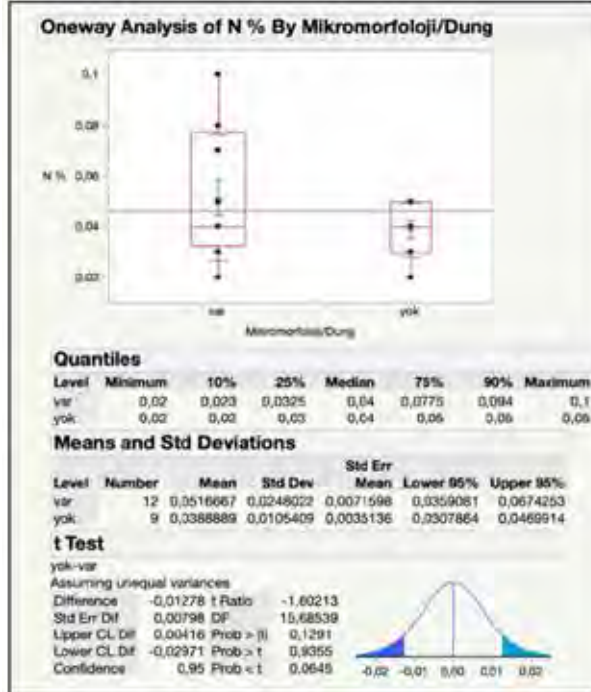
Oneway Analysis of N % By Mikromorfoloji/Dung

0,1
0,08
N % 0,06
0,04
0,02

var
yok
Mikromorfoloji/Dung

Quantiles

| Level | Minimum | 10% | 25% | Median | 75% | 90% | Maximum |
|---|---|---|---|---|---|---|---|
| var | 0,02 | 0,023 | 0,0325 | 0,04 | 0,0775 | 0,094 | 0,1 |
| yok | 0,02 | 0,02 | 0,03 | 0,04 | 0,05 | 0,05 | 0,05 |

Means and Std Deviations

| Level | Number | Mean | Std Dev | Std Err Mean | Lower 95% | Upper 95% |
|---|---|---|---|---|---|---|
| var | 12 | 0,0516667 | 0,0248022 | 0,0071598 | 0,0359081 | 0,0674253 |
| yok | 9 | 0,0388889 | 0,0105409 | 0,0035136 | 0,0307864 | 0,0469914 |

t Test

yok-var
Assuming unequal variances

| | | | |
|---|---|---|---|
| Difference | -0,01278 | t Ratio | -1,60213 |
| Std Err Dif | 0,00798 | DF | 15,68539 |
| Upper CL Dif | 0,00416 | Prob > \|t\| | 0,1291 |
| Lower CL Dif | -0,02971 | Prob > t | 0,9355 |
| Confidence | 0,95 | Prob < t | 0,0645 |

-0,02 -0,01 0,00 0,01 0,02